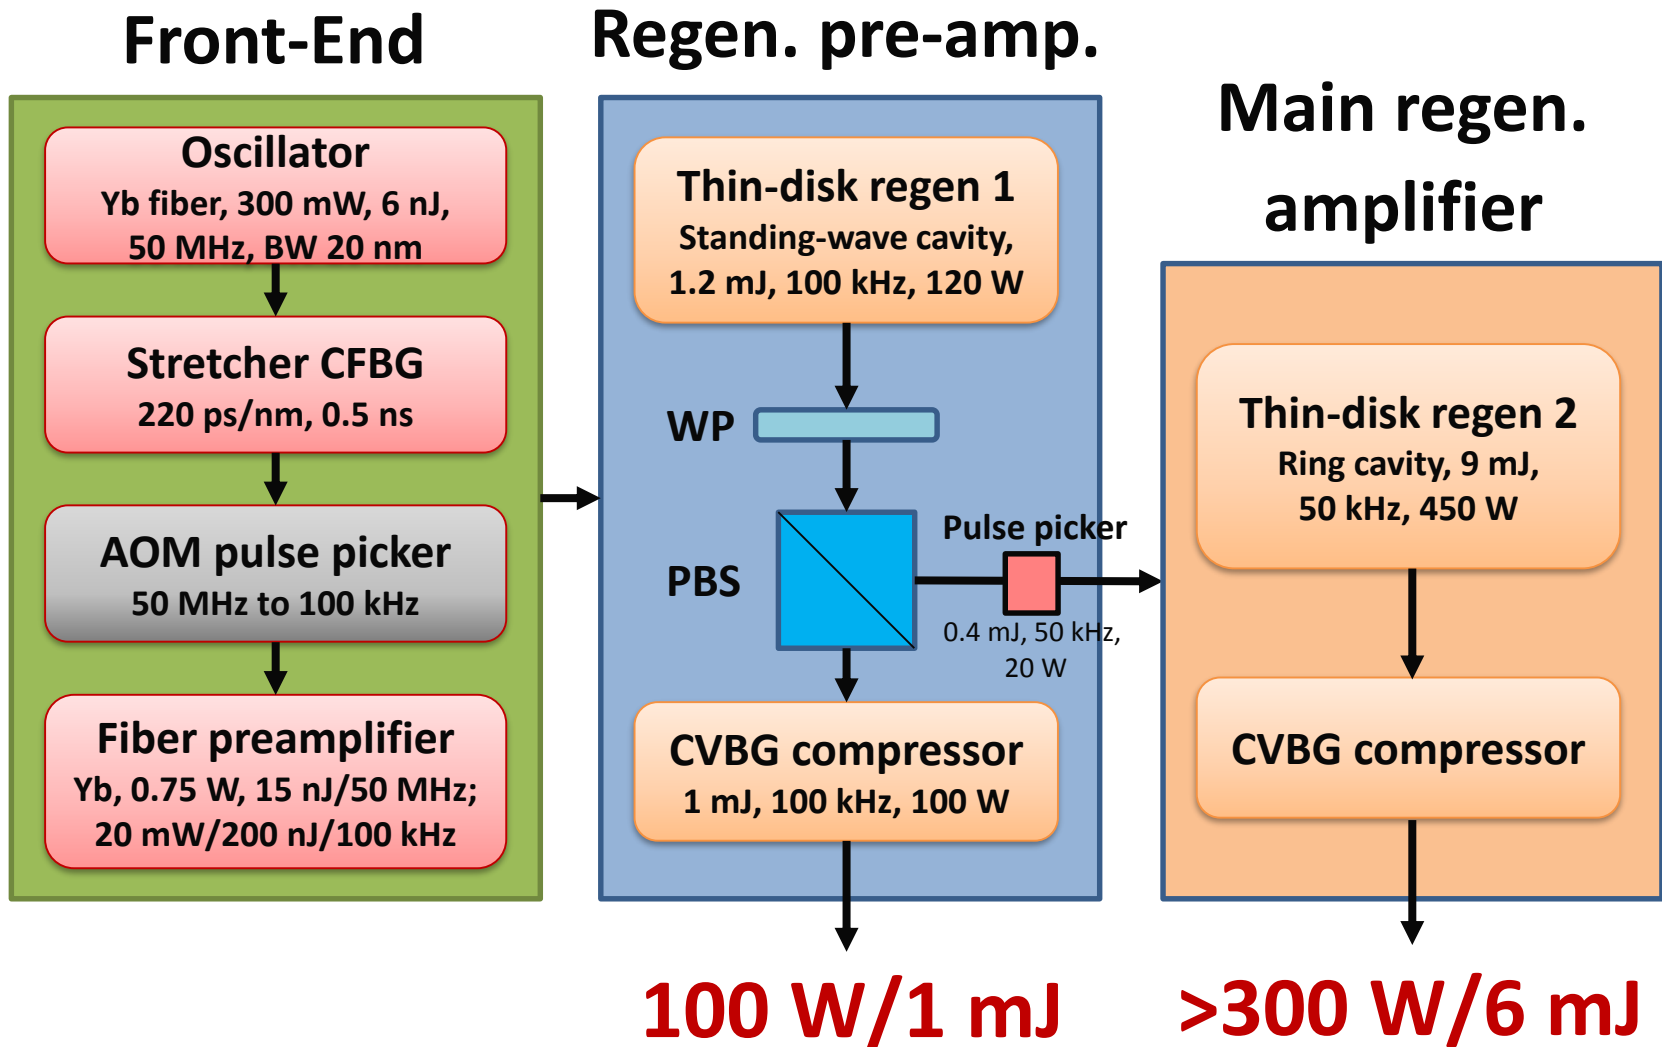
Front-End

Oscillator
Yb fiber, 300 mW, 6 nJ, 50 MHz, BW 20 nm

Stretcher CFBG
220 ps/nm, 0.5 ns

AOM pulse picker
50 MHz to 100 kHz

Fiber preamplifier
Yb, 0.75 W, 15 nJ/50 MHz; 20 mW/200 nJ/100 kHz

Regen. pre-amp.

Thin-disk regen 1
Standing-wave cavity, 1.2 mJ, 100 kHz, 120 W

WP

PBS

Pulse picker

0.4 mJ, 50 kHz, 20 W

CVBG compressor
1 mJ, 100 kHz, 100 W

100 W/1 mJ

Main regen. amplifier

Thin-disk regen 2
Ring cavity, 9 mJ, 50 kHz, 450 W

CVBG compressor

>300 W/6 mJ